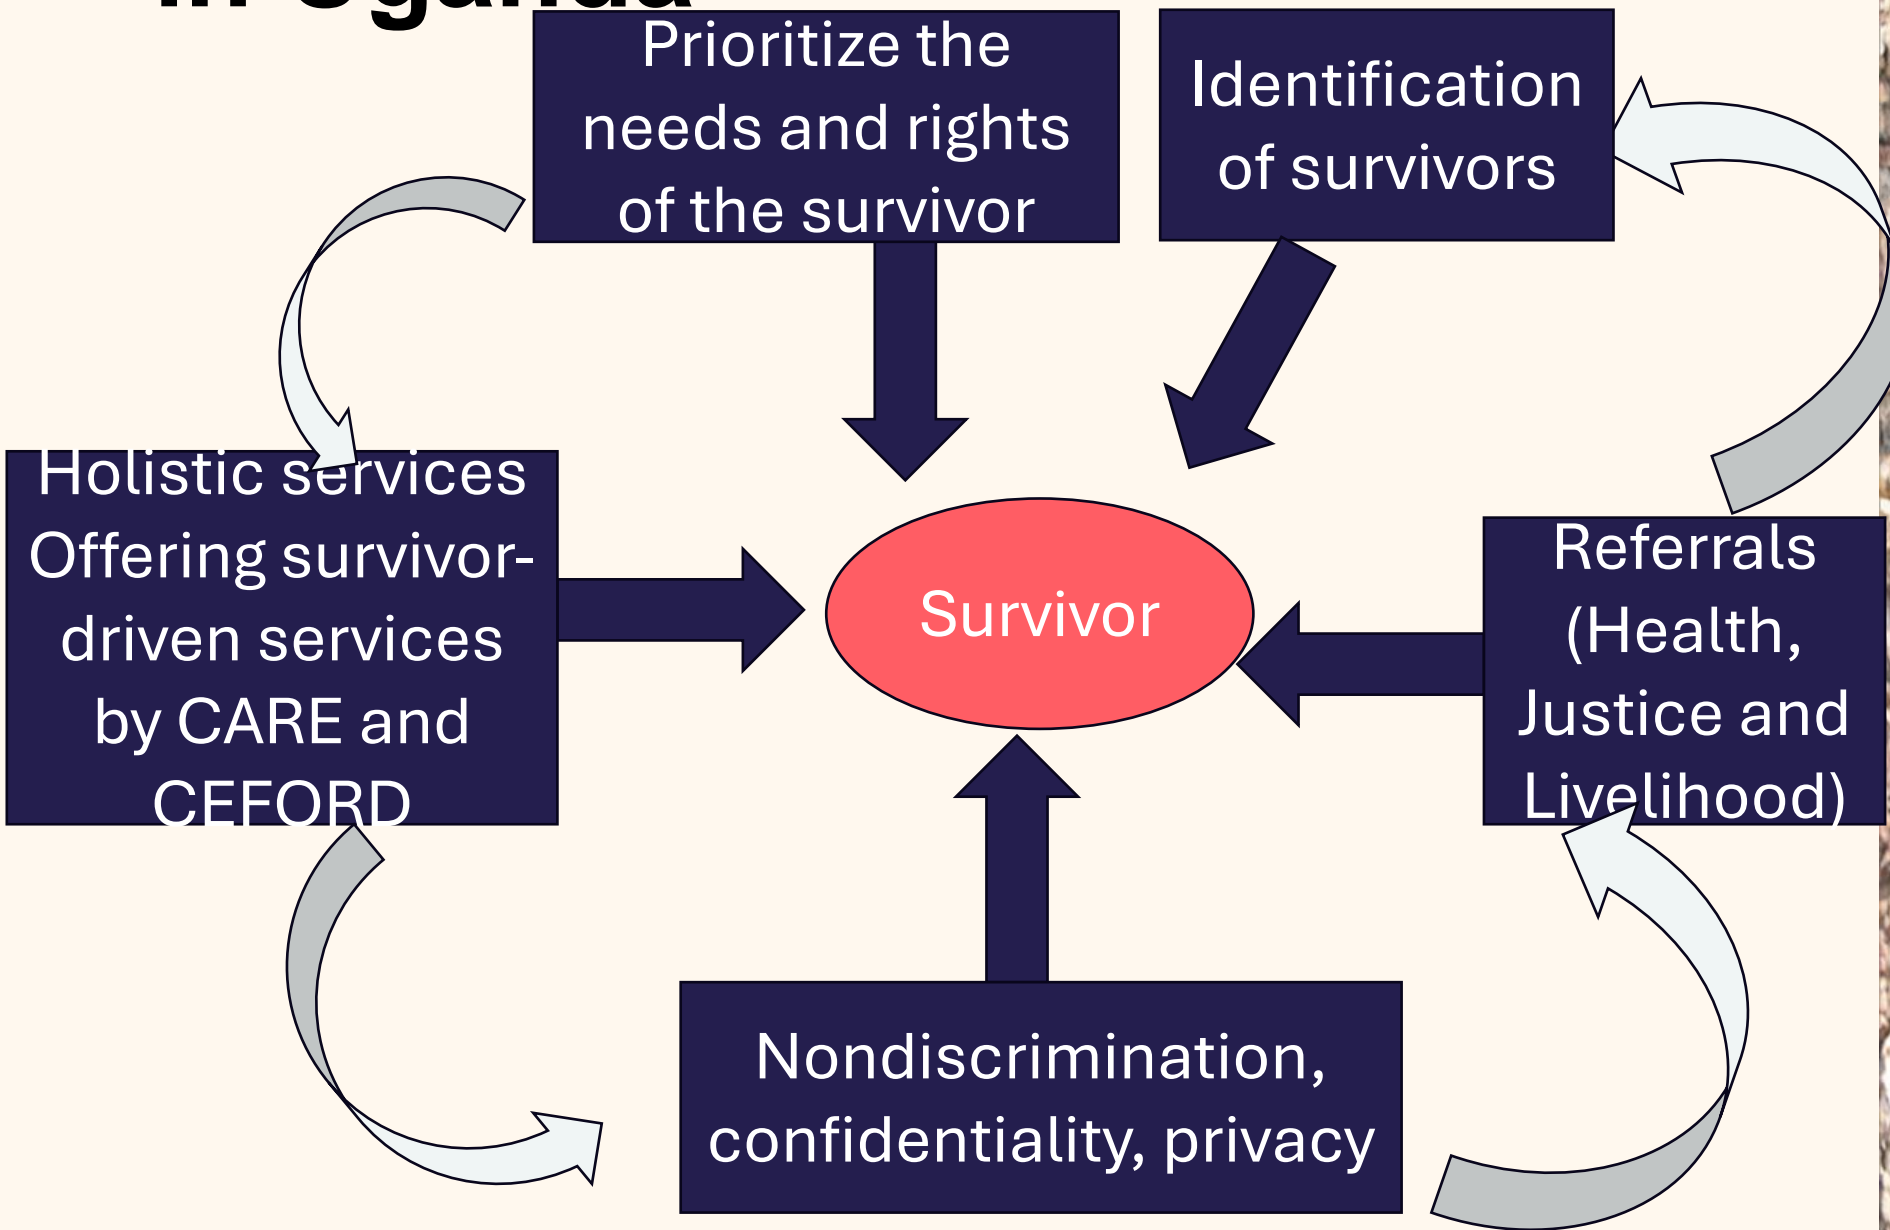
in Uganda

Prioritize the needs and rights of the survivor

Identification of survivors

Holistic services Offering survivor-driven services by CARE and CEFORD

Survivor

Referrals (Health, Justice and Livelihood)

Nondiscrimination, confidentiality, privacy